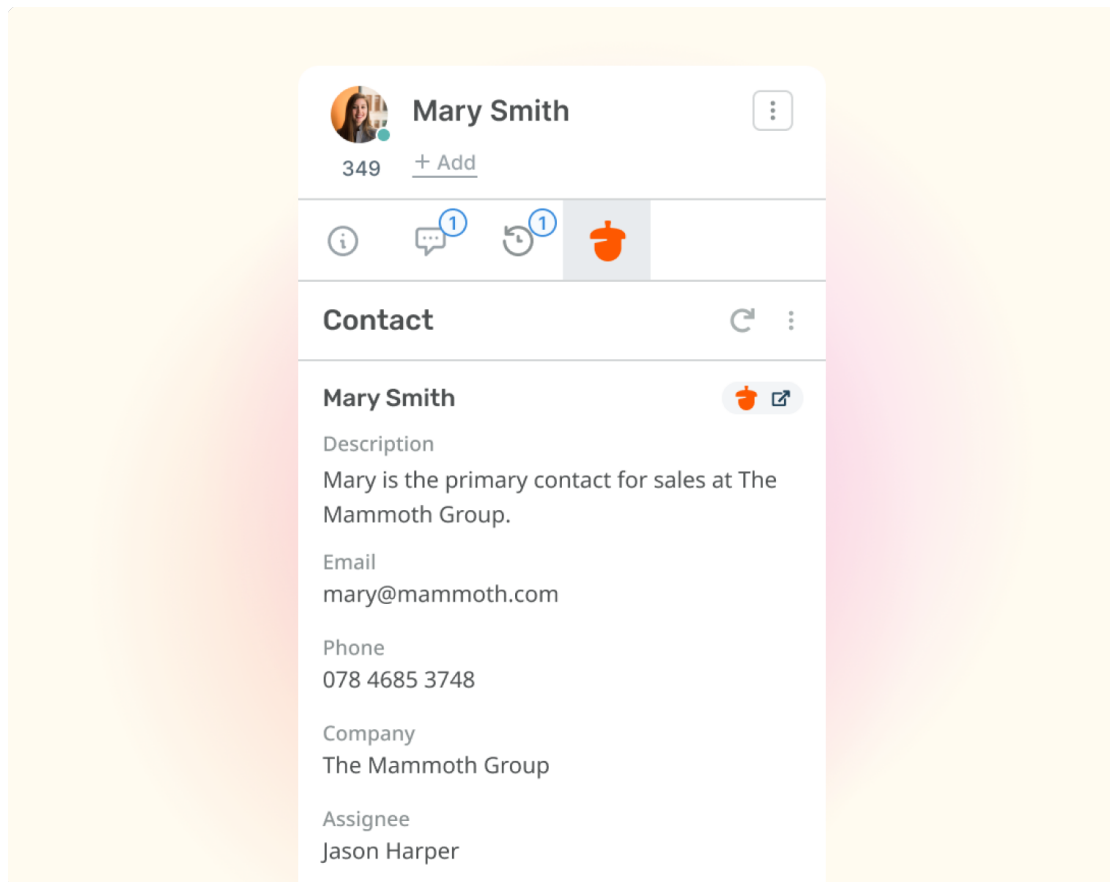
Mary Smith

349

+ Add

1

1

Contact

Mary Smith

Description

Mary is the primary contact for sales at The Mammoth Group.

Email

mary@mammoth.com

Phone

078 4685 3748

Company

The Mammoth Group

Assignee

Jason Harper